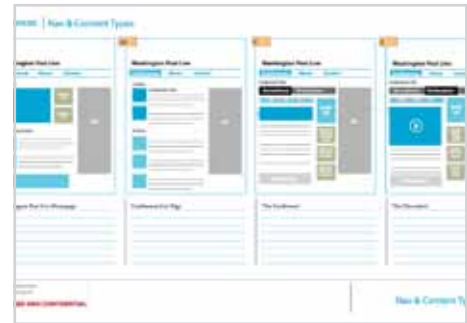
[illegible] | Nav & Content Types

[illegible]ington Post Live

Washington Post Live

Washington Post Live

Washington Post Live

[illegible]ngton Post Live Homepage

Conference Lp Page

The Conference

The Newsdesk

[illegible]

Nav & Content Ty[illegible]